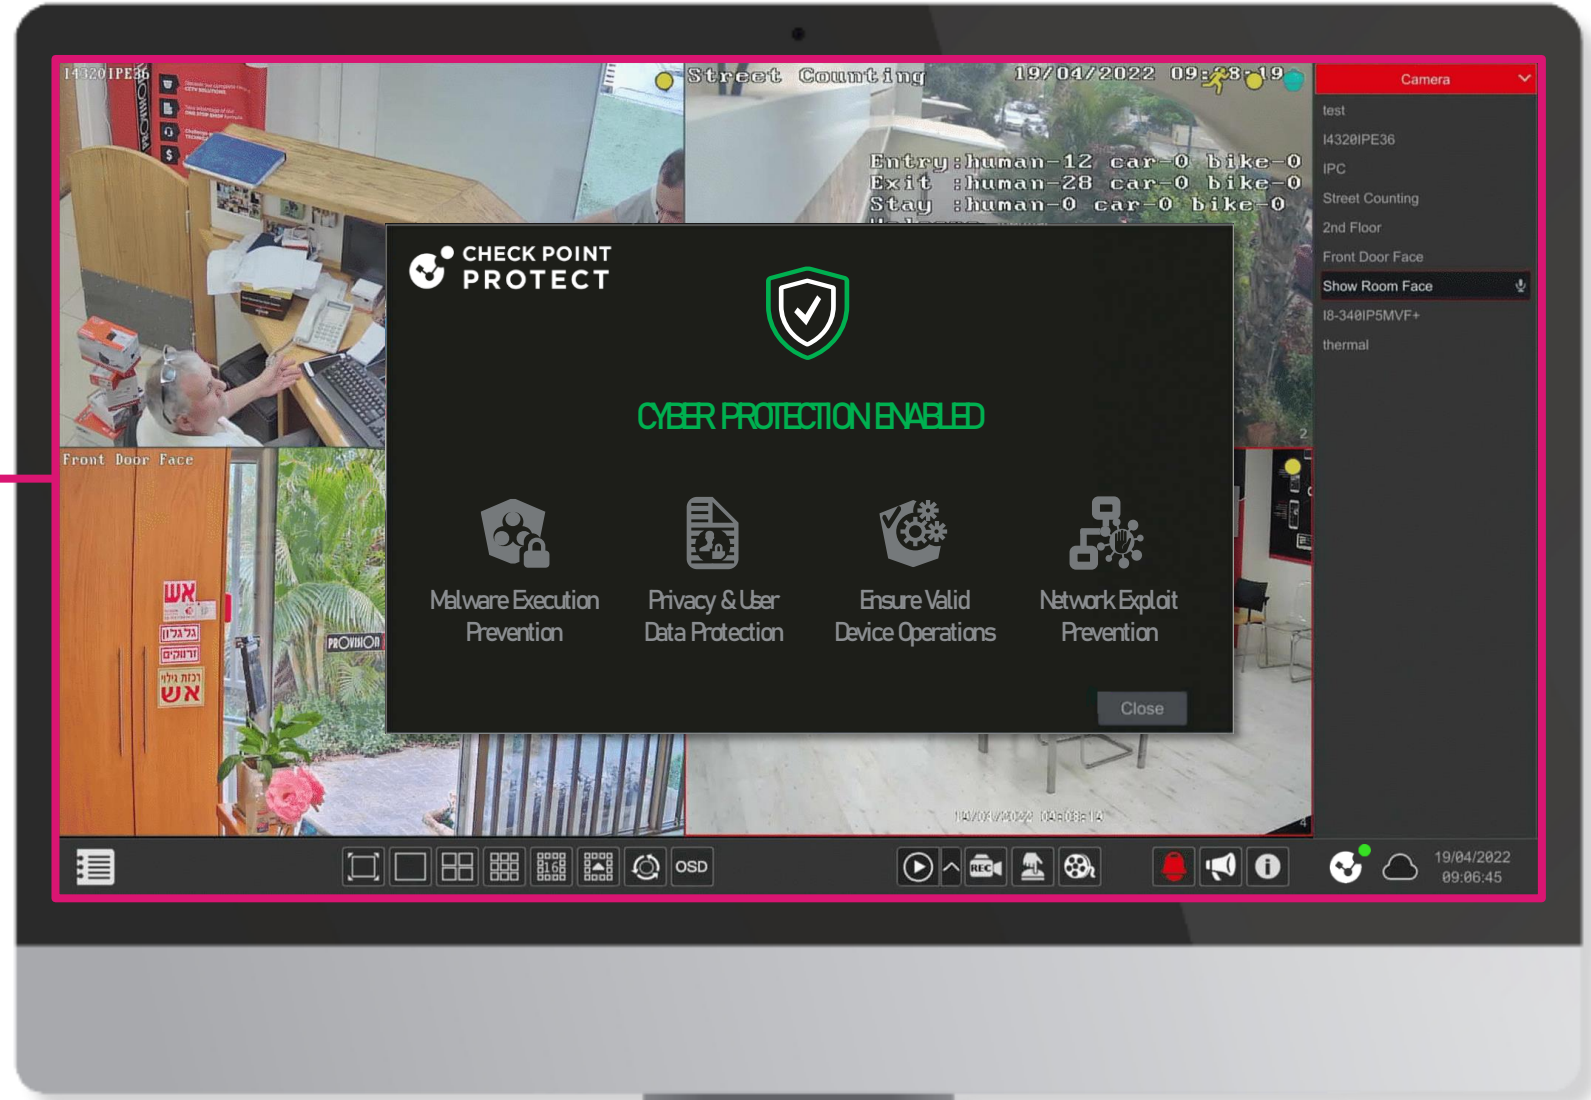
I4320IPE36

Street Counting 19/04/2022 09:28:19

Entry :human-12 car-0 bike-0
Exit :human-28 car-0 bike-0
Stay :human-0 car-0 bike-0

Front Door Face

Camera
test
I4320IPE36
IPC
Street Counting
2nd Floor
Front Door Face
Show Room Face
I8-340IP5MVF+
thermal

CHECK POINT
PROTECT

CYBER PROTECTION ENABLED

Malware Execution Prevention

Privacy & User Data Protection

Ensure Valid Device Operations

Network Exploit Prevention

Close

PROVISION

OSD

REC

19/04/2022
09:06:45